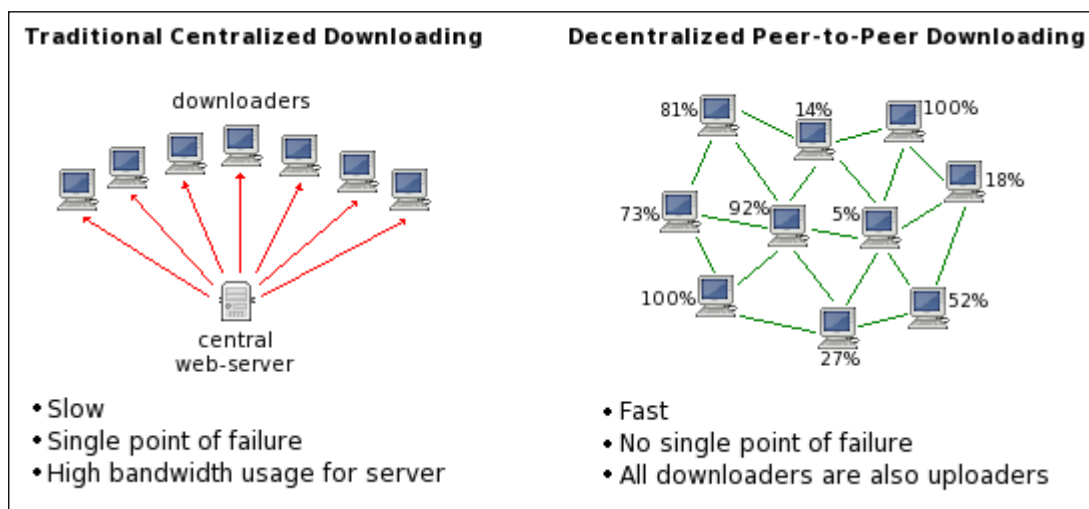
Traditional Centralized Downloading

downloaders

central web-server

• Slow
• Single point of failure
• High bandwidth usage for server

Decentralized Peer-to-Peer Downloading

81%
14%
100%
18%
73%
92%
5%
100%
52%
27%

• Fast
• No single point of failure
• All downloaders are also uploaders